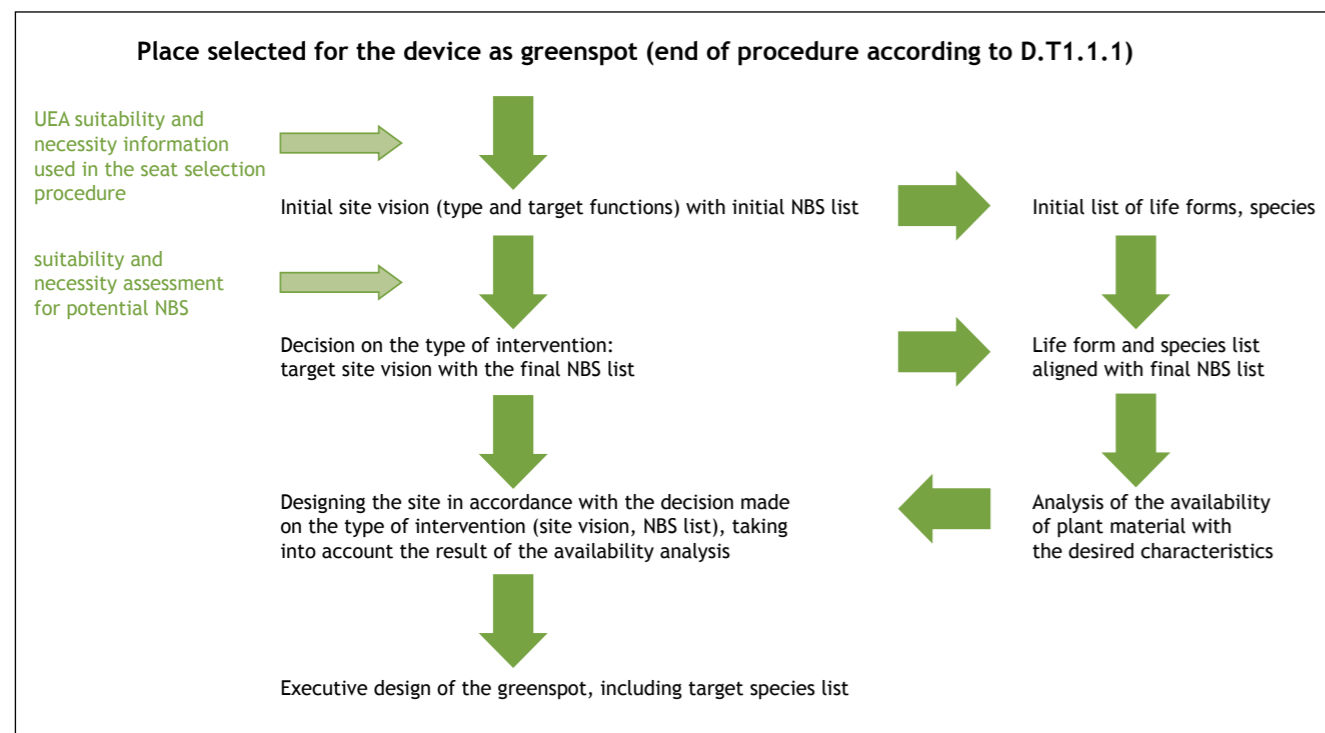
Place selected for the device as greenspot (end of procedure according to D.T1.1.1)

UEA suitability and necessity information used in the seat selection procedure

Initial site vision (type and target functions) with initial NBS list

Initial list of life forms, species

suitability and necessity assessment for potential NBS

Decision on the type of intervention:
target site vision with the final NBS list

Life form and species list aligned with final NBS list

Designing the site in accordance with the decision made on the type of intervention (site vision, NBS list), taking into account the result of the availability analysis

Analysis of the availability of plant material with the desired characteristics

Executive design of the greenspot, including target species list